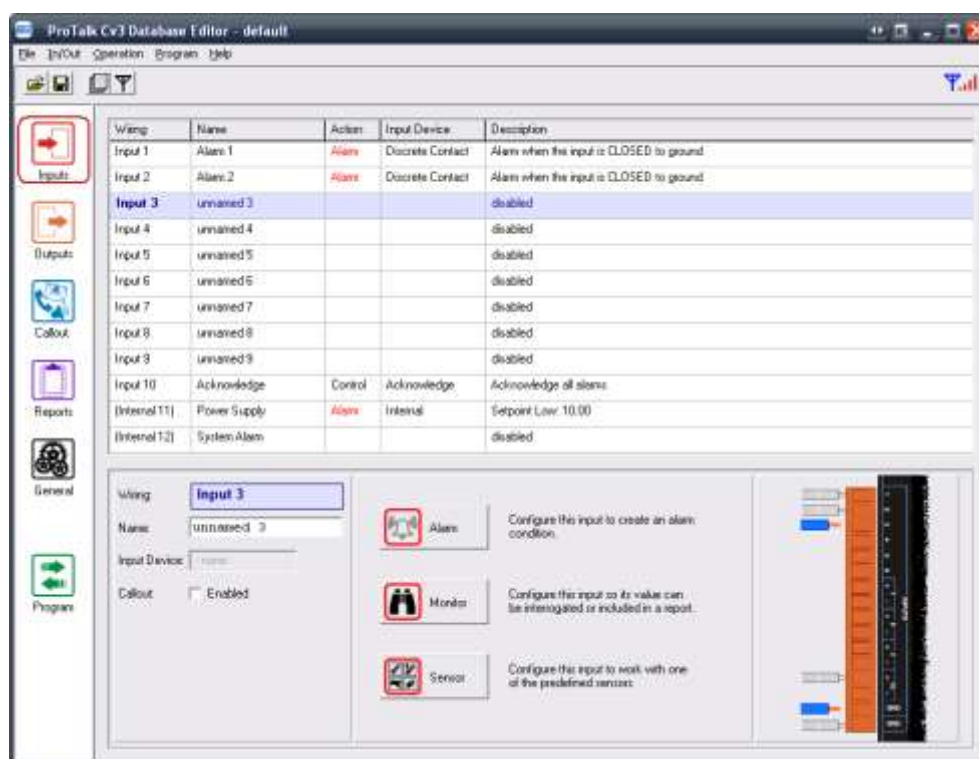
ProTalk Cv3 Database Editor - default

File In/Out Operation Program Help

| Wiring | Name | Action | Input Device | Description |
|---|---|---|---|---|
| Input 1 | Alarm 1 | Alarm | Discrete Contact | Alarm when the input is CLOSED to ground |
| Input 2 | Alarm 2 | Alarm | Discrete Contact | Alarm when the input is CLOSED to ground |
| Input 3 | unnamed 3 | | | disabled |
| Input 4 | unnamed 4 | | | disabled |
| Input 5 | unnamed 5 | | | disabled |
| Input 6 | unnamed 6 | | | disabled |
| Input 7 | unnamed 7 | | | disabled |
| Input 8 | unnamed 8 | | | disabled |
| Input 9 | unnamed 9 | | | disabled |
| Input 10 | Acknowledge | Control | Acknowledge | Acknowledge all alarms |
| (Internal 11) | Power Supply | Alarm | Internal | Setpoint Low: 10.00 |
| (Internal 12) | System Alarm | | | disabled |

Inputs
Outputs
Callout
Reports
General
Program

Wiring: Input 3
Name: unnamed 3
Input Device: none
Callout Enabled

Alarm
Configure this input to create an alarm condition.

Monitor
Configure this input so its value can be interrogated or included in a report.

Sensor
Configure this input to work with one of the predefined sensors.